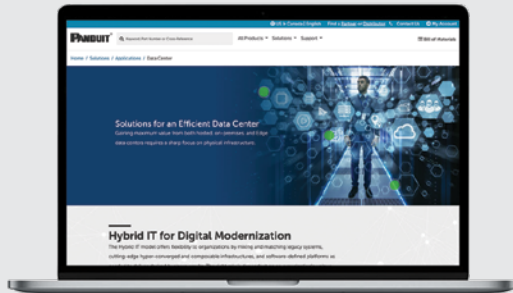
US | Contact | English Find a Seller or Distributor Contact Us My Account

PANDUIT Keyword/Part Number or Cross Reference All Products Solutions Support Bill of Materials

Home / Solutions / Applications / Data Center

Solutions for an Efficient Data Center

Gaining maximum value from both hosted, on-premises, and Edge data centers requires a sharp focus on physical infrastructure.

Hybrid IT for Digital Modernization

The hybrid IT model offers flexibility to organizations by mixing and matching legacy systems, cutting-edge hyper-converged and composable infrastructures, and software-defined platforms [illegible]